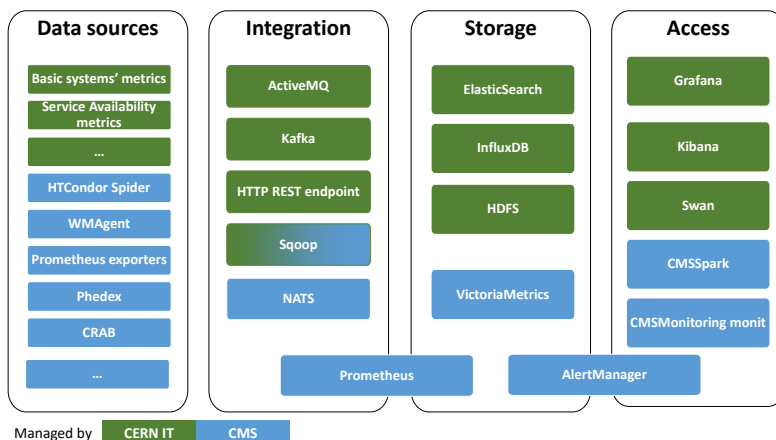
Data sources

Basic systems' metrics

Service Availability metrics

...

HTCondor Spider

WMAgent

Prometheus exporters

Phedex

CRAB

...

Integration

ActiveMQ

Kafka

HTTP REST endpoint

Sqoop

NATS

Storage

ElasticSearch

InfluxDB

HDFS

VictoriaMetrics

Access

Grafana

Kibana

Swan

CMSSpark

CMSMonitoring monit

Prometheus

AlertManager

Managed by CERN IT CMS